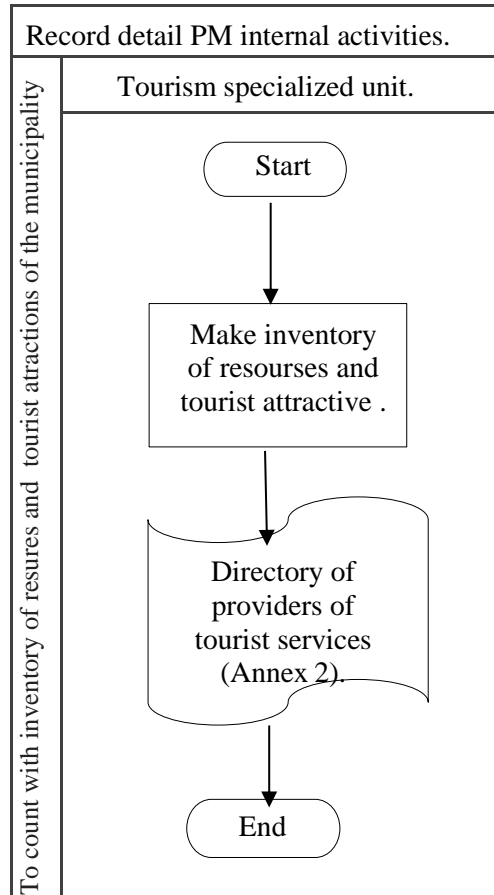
Record detail PM internal activities.

To count with inventory of resures and tourist atractions of the municipality

Tourism specialized unit.

Start

Make inventory of resourses and tourist attractive .

Directory of providers of tourist services (Annex 2).

End